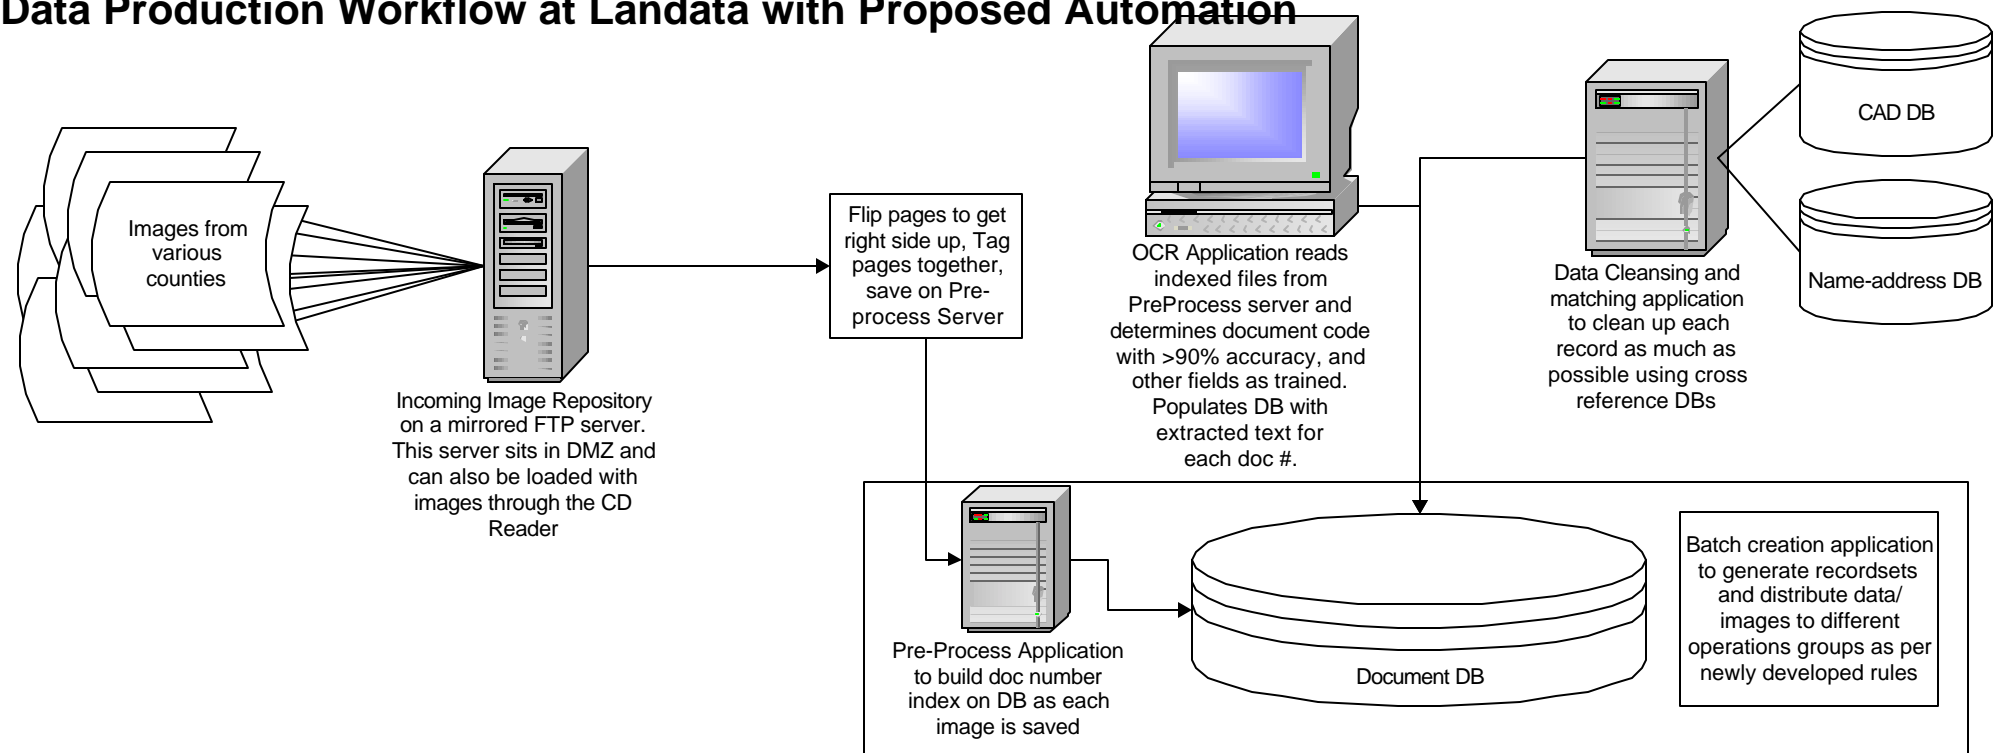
Data Production Workflow at Landata with Proposed Automation

Images from various counties

Incoming Image Repository on a mirrored FTP server. This server sits in DMZ and can also be loaded with images through the CD Reader

Flip pages to get right side up, Tag pages together, save on Preprocess Server

OCR Application reads indexed files from PreProcess server and determines document code with >90% accuracy, and other fields as trained. Populates DB with extracted text for each doc #.

Data Cleansing and matching application to clean up each record as much as possible using cross reference DBs

CAD DB

Name-address DB

Pre-Process Application to build doc number index on DB as each image is saved

Document DB

Batch creation application to generate recordsets and distribute data/ images to different operations groups as per newly developed rules